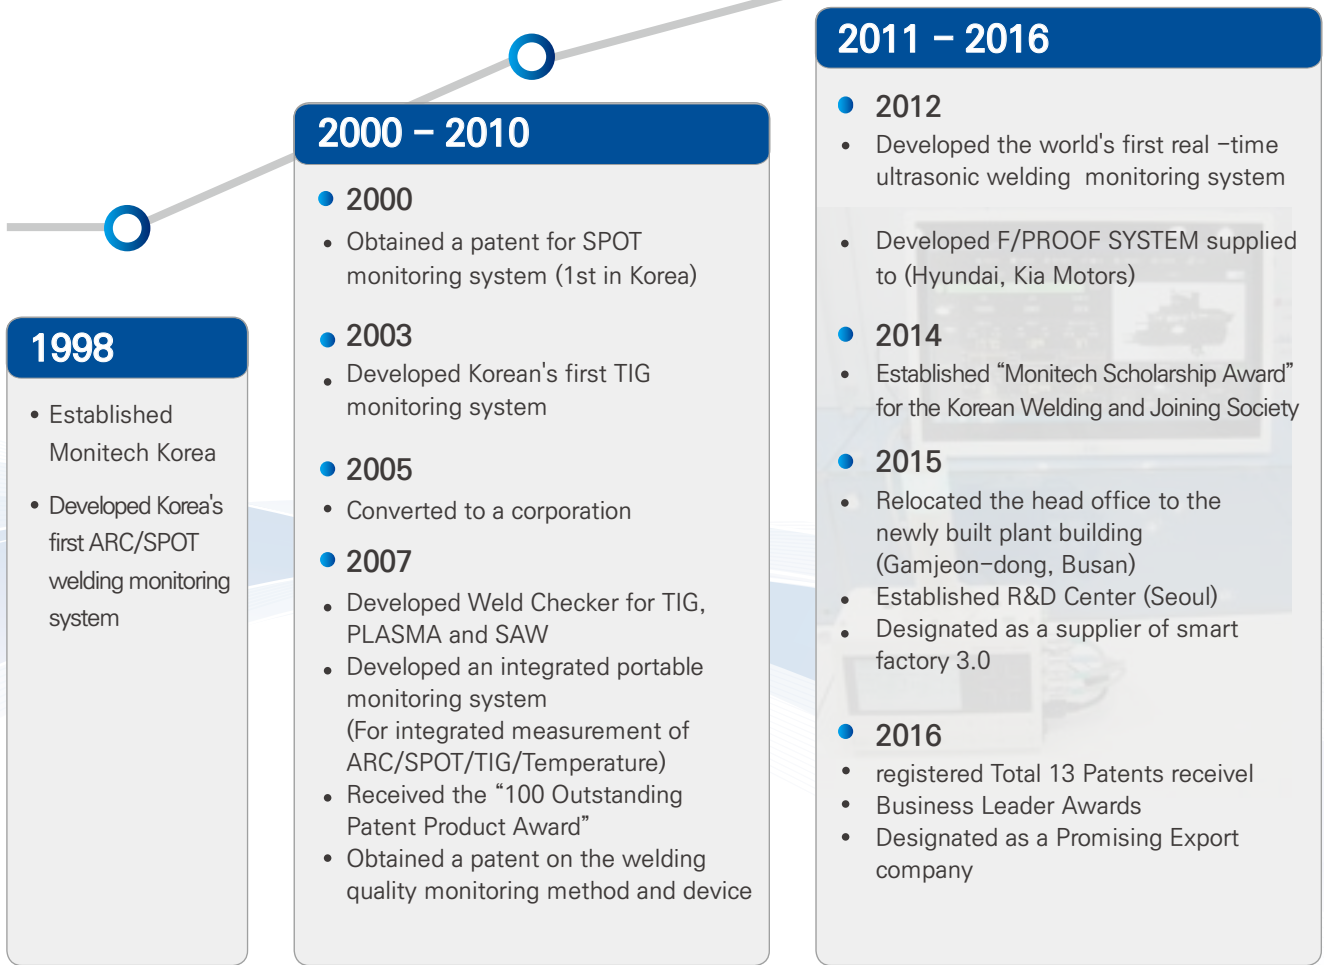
1998

• Established Monitech Korea

• Developed Korea's first ARC/SPOT welding monitoring system

2000 – 2010

2000

• Obtained a patent for SPOT monitoring system (1st in Korea)

2003

• Developed Korean's first TIG monitoring system

2005

• Converted to a corporation

2007

• Developed Weld Checker for TIG, PLASMA and SAW
• Developed an integrated portable monitoring system (For integrated measurement of ARC/SPOT/TIG/Temperature)
• Received the "100 Outstanding Patent Product Award"
• Obtained a patent on the welding quality monitoring method and device

2011 – 2016

2012

• Developed the world's first real –time ultrasonic welding monitoring system

• Developed F/PROOF SYSTEM supplied to (Hyundai, Kia Motors)

2014

• Established "Monitech Scholarship Award" for the Korean Welding and Joining Society

2015

• Relocated the head office to the newly built plant building (Gamjeon-dong, Busan)
• Established R&D Center (Seoul)
• Designated as a supplier of smart factory 3.0

2016

• registered Total 13 Patents receivel
• Business Leader Awards
• Designated as a Promising Export company